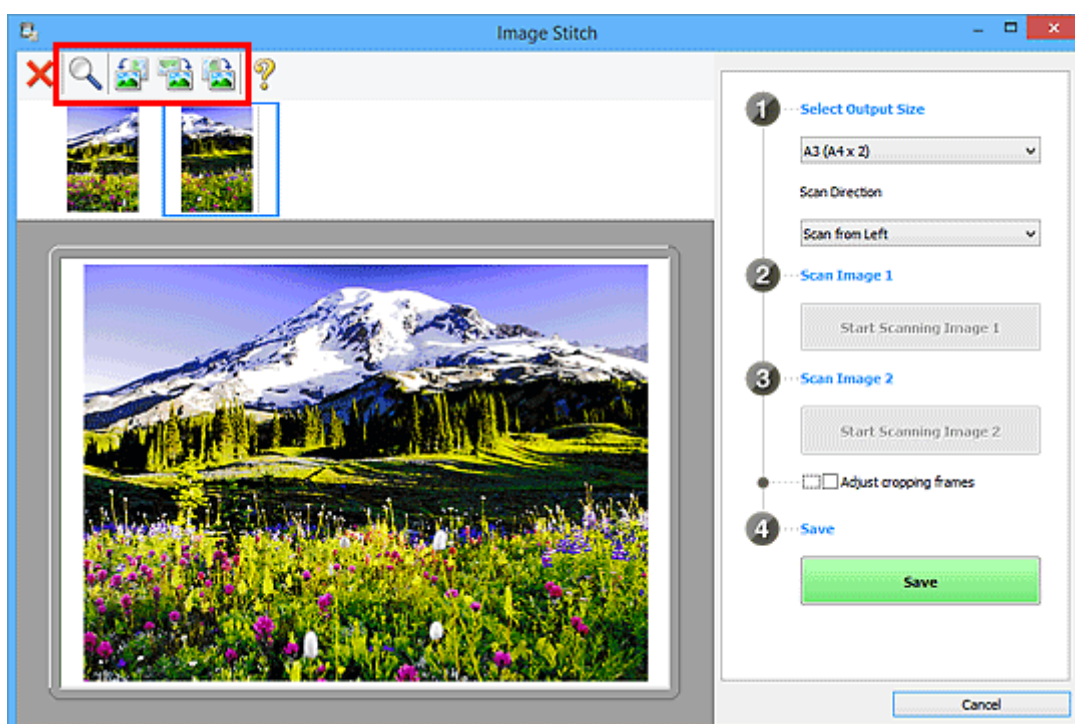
Image Stitch

1 Select Output Size

A3 (A4 x 2)

Scan Direction

Scan from Left

2 Scan Image 1

Start Scanning Image 1

3 Scan Image 2

Start Scanning Image 2

Adjust cropping frames

4 Save

Save

Cancel